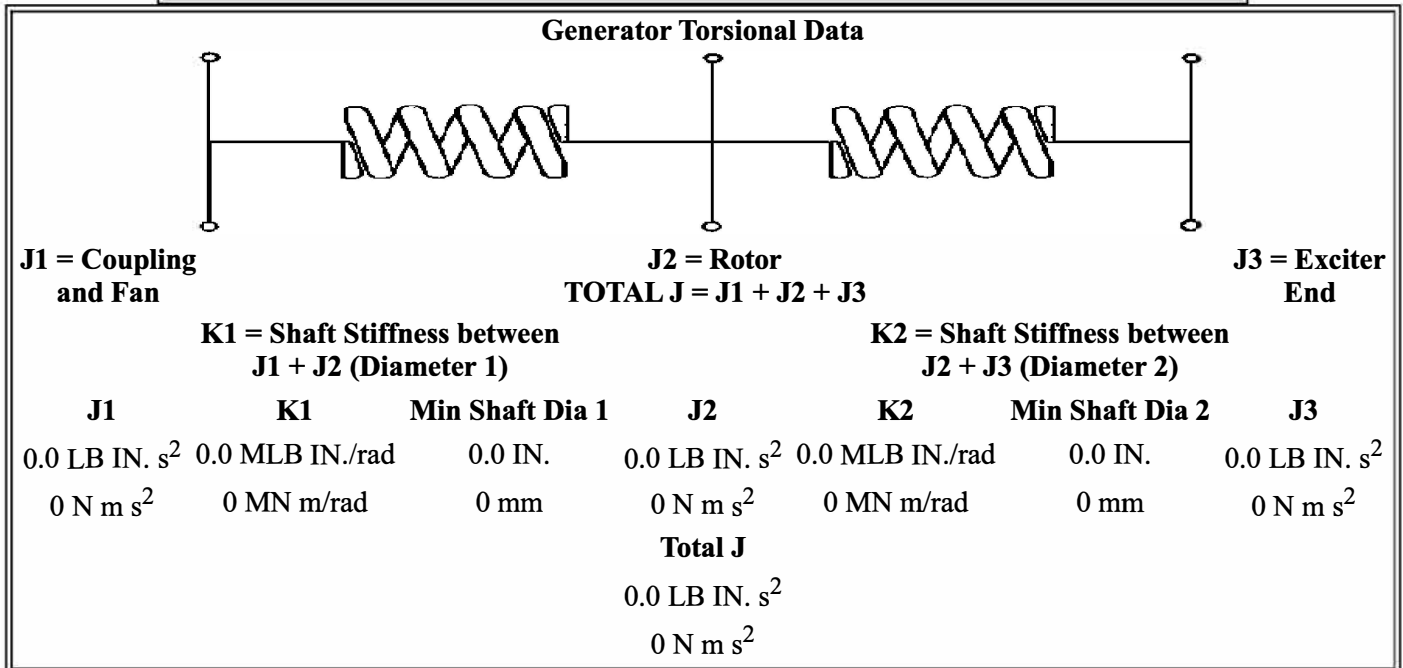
Generator Torsional Data

J1 = Coupling and Fan

J2 = Rotor
TOTAL J = J1 + J2 + J3

J3 = Exciter End

K1 = Shaft Stiffness between J1 + J2 (Diameter 1)

K2 = Shaft Stiffness between J2 + J3 (Diameter 2)

| J1 | K1 | Min Shaft Dia 1 | J2 | K2 | Min Shaft Dia 2 | J3 |
|---|---|---|---|---|---|---|
| 0.0 LB IN. $s^2$ | 0.0 MLB IN./rad | 0.0 IN. | 0.0 LB IN. $s^2$ | 0.0 MLB IN./rad | 0.0 IN. | 0.0 LB IN. $s^2$ |
| 0 N m $s^2$ | 0 MN m/rad | 0 mm | 0 N m $s^2$ | 0 MN m/rad | 0 mm | 0 N m $s^2$ |

Total J
0.0 LB IN. $s^2$
0 N m $s^2$